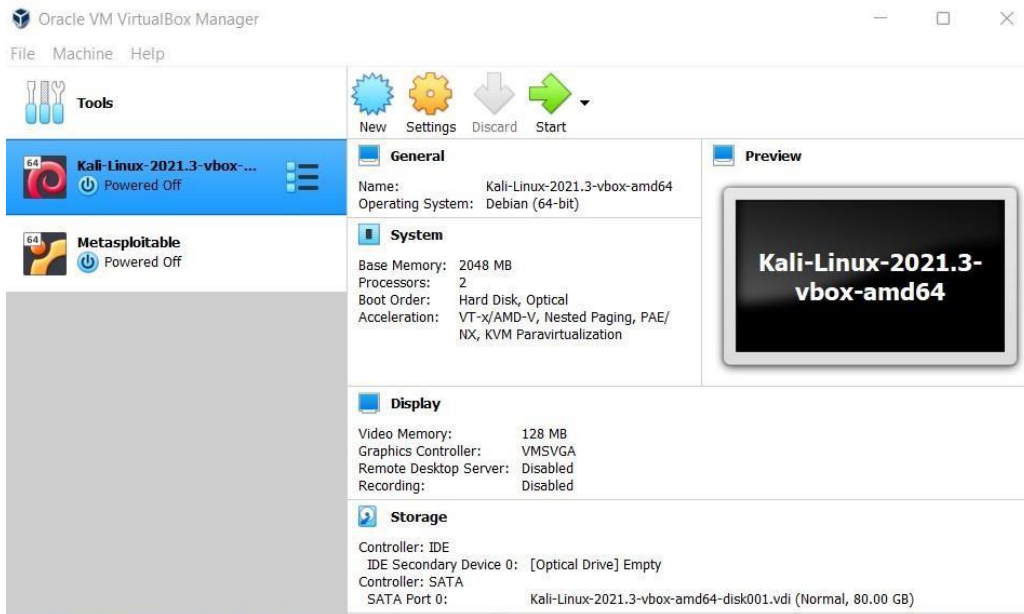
Oracle VM VirtualBox Manager

File Machine Help

Tools

New Settings Discard Start

64 Kali-Linux-2021.3-vbox-...
Powered Off

64 Metasploitable
Powered Off

General

Name: Kali-Linux-2021.3-vbox-amd64
Operating System: Debian (64-bit)

System

Base Memory: 2048 MB
Processors: 2
Boot Order: Hard Disk, Optical
Acceleration: VT-x/AMD-V, Nested Paging, PAE/NX, KVM Paravirtualization

Preview

Kali-Linux-2021.3-vbox-amd64

Display

| | |
|---|---|
| Video Memory: | 128 MB |
| Graphics Controller: | VMSVGA |
| Remote Desktop Server: | Disabled |
| Recording: | Disabled |

Storage

Controller: IDE
IDE Secondary Device 0: [Optical Drive] Empty
Controller: SATA
SATA Port 0: Kali-Linux-2021.3-vbox-amd64-disk001.vdi (Normal, 80.00 GB)